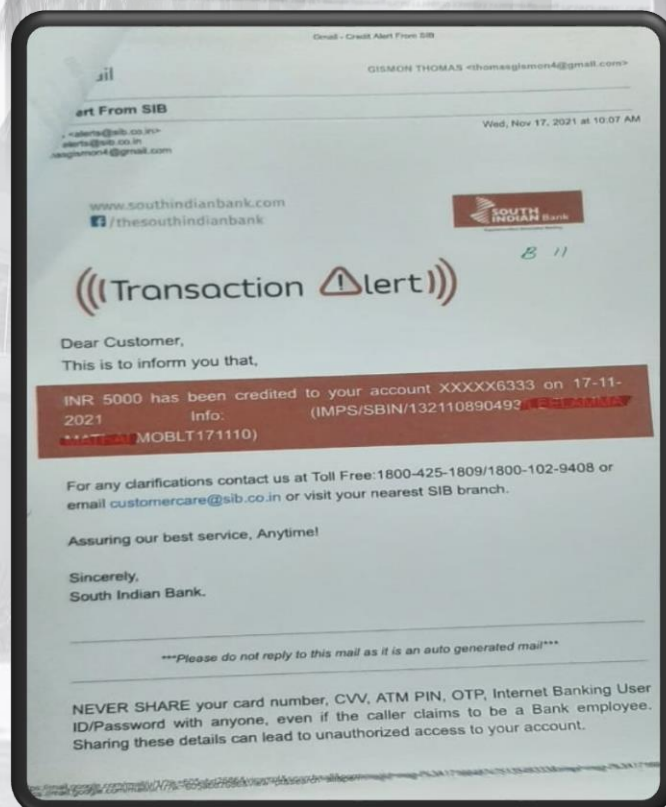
Gmail - Credit Alert From SIB

ail

GISMON THOMAS <thomasgismon4@gmail.com>

ert From SIB

<alerts@sib.co.in>
alerts@sib.co.in
asgismon4@gmail.com

Wed, Nov 17, 2021 at 10:07 AM

www.southindianbank.com
/thesouthindianbank

SOUTH INDIAN Bank

B 11

((Transaction Alert))

Dear Customer,
This is to inform you that,

INR 5000 has been credited to your account XXXXX6333 on 17-11-2021 Info: (IMPS/SBIN/132110890493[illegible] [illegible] MOBLT171110)

For any clarifications contact us at Toll Free:1800-425-1809/1800-102-9408 or email customercare@sib.co.in or visit your nearest SIB branch.

Assuring our best service, Anytime!

Sincerely,
South Indian Bank.

***Please do not reply to this mail as it is an auto generated mail***

NEVER SHARE your card number, CVV, ATM PIN, OTP, Internet Banking User ID/Password with anyone, even if the caller claims to be a Bank employee. Sharing these details can lead to unauthorized access to your account.

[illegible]